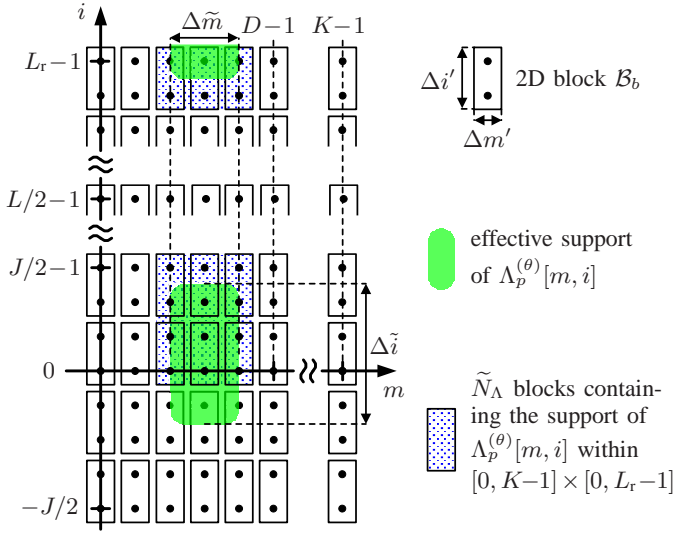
$i$

$\Delta\widetilde{m}$

$D-1$

$K-1$

$L_{\mathrm{r}}-1$

$\Delta i'$

2D block $\mathcal{B}_b$

$\Delta m'$

$L/2-1$

$J/2-1$

effective support of $\Lambda_p^{(\theta)}[m,i]$

$\Delta\tilde{i}$

0

$m$

$\widetilde{N}_\Lambda$ blocks containing the support of $\Lambda_p^{(\theta)}[m,i]$ within $[0,K-1]\times[0,L_{\mathrm{r}}-1]$

$-J/2$